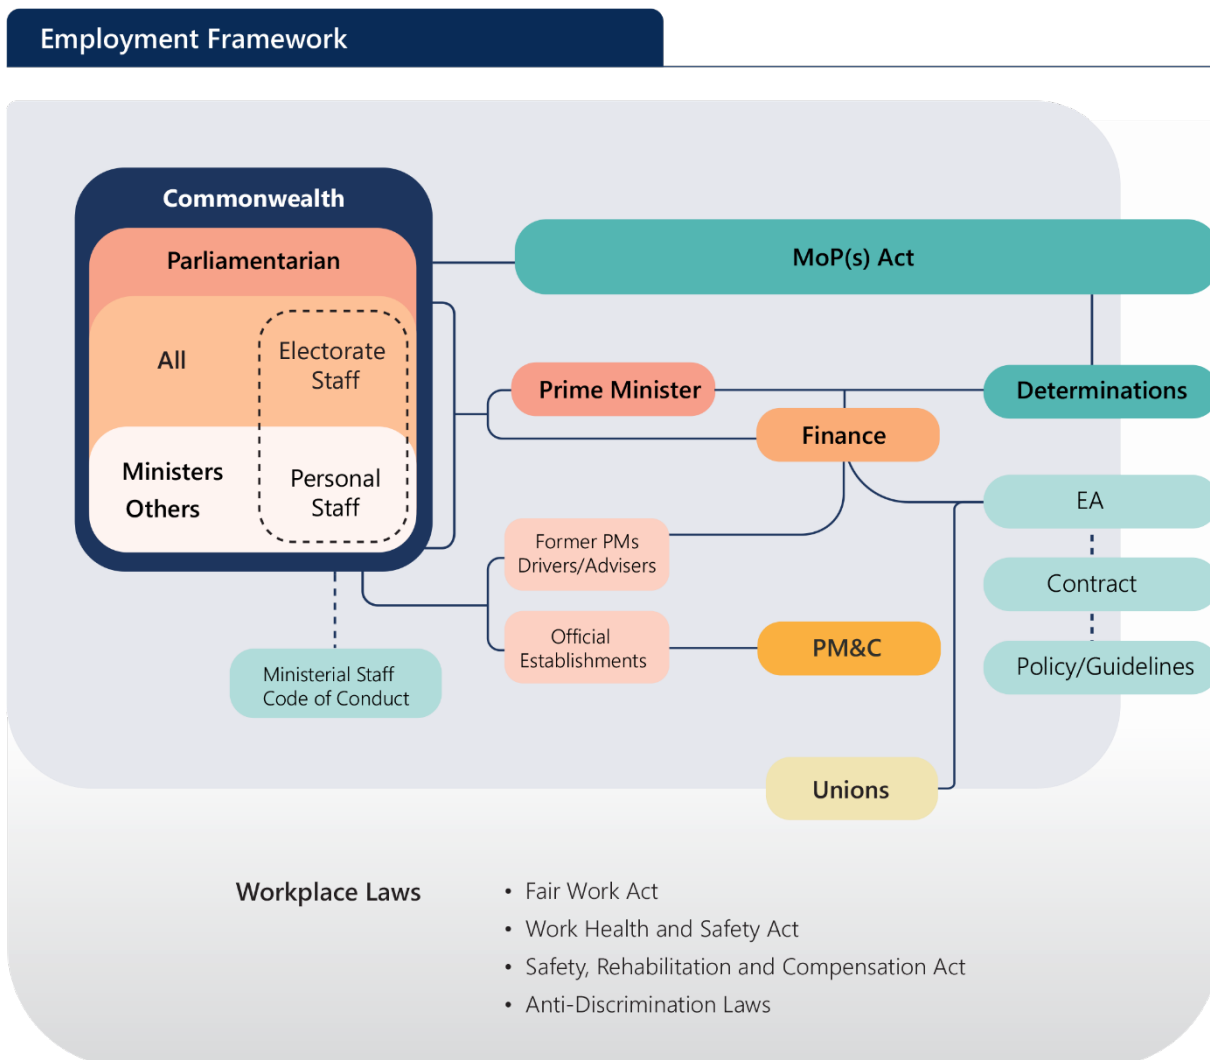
Employment Framework

Commonwealth

Parliamentarian

All

Electorate Staff

Ministers
Others

Personal Staff

MoP(s) Act

Prime Minister

Determinations

Finance

EA

Former PMs Drivers/Advisers

Contract

Official Establishments

PM&C

Policy/Guidelines

Ministerial Staff Code of Conduct

Unions

Workplace Laws

• Fair Work Act
• Work Health and Safety Act
• Safety, Rehabilitation and Compensation Act
• Anti-Discrimination Laws